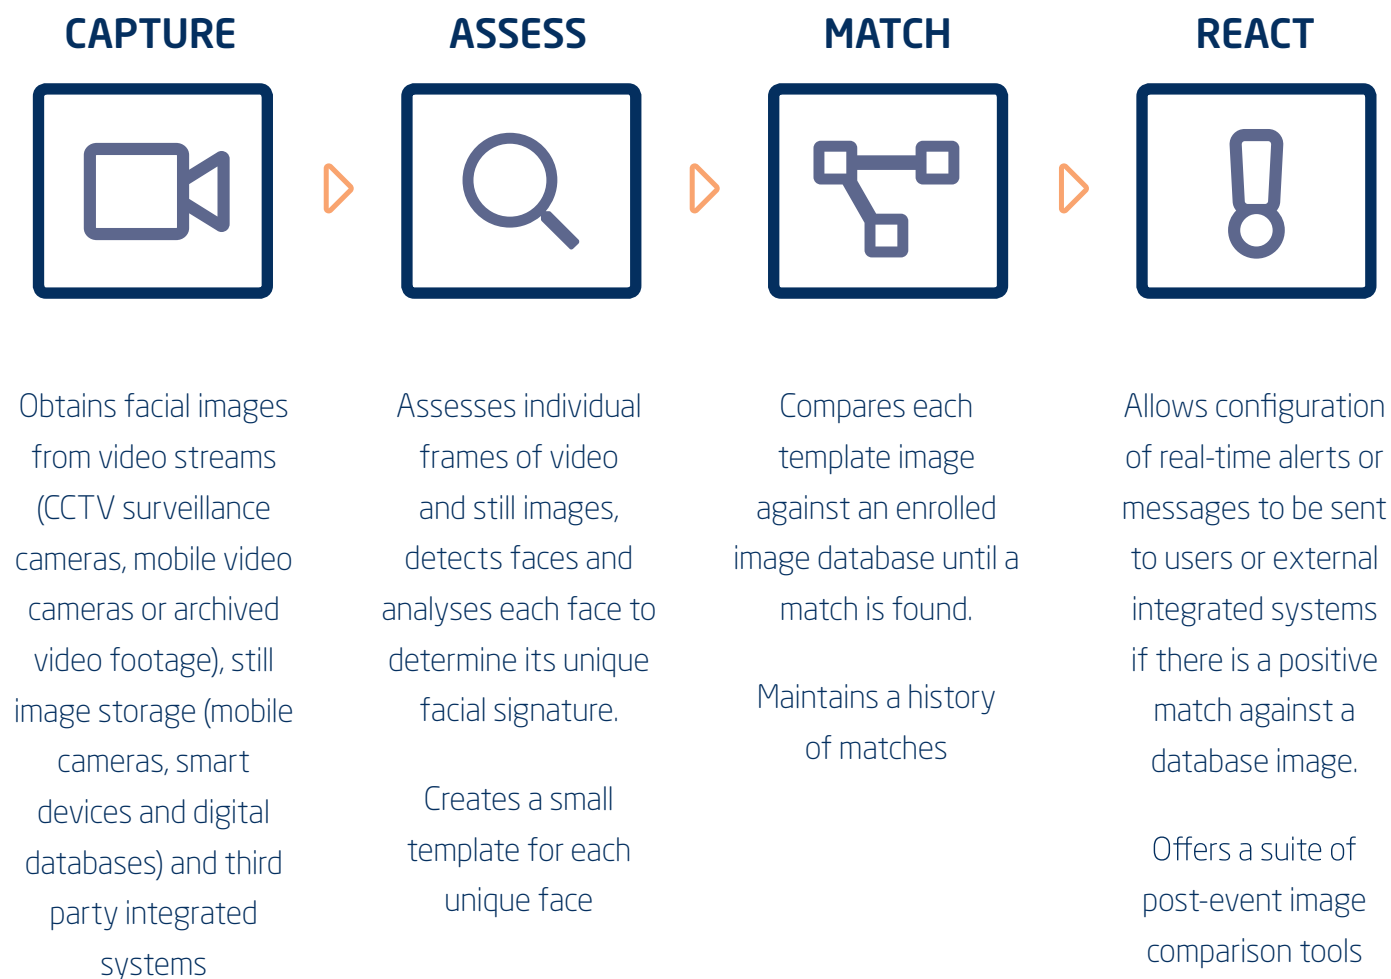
CAPTURE

ASSESS

MATCH

REACT

Obtains facial images from video streams (CCTV surveillance cameras, mobile video cameras or archived video footage), still image storage (mobile cameras, smart devices and digital databases) and third party integrated systems

Assesses individual frames of video and still images, detects faces and analyses each face to determine its unique facial signature.

Creates a small template for each unique face

Compares each template image against an enrolled image database until a match is found.

Maintains a history of matches

Allows configuration of real-time alerts or messages to be sent to users or external integrated systems if there is a positive match against a database image.

Offers a suite of post-event image comparison tools